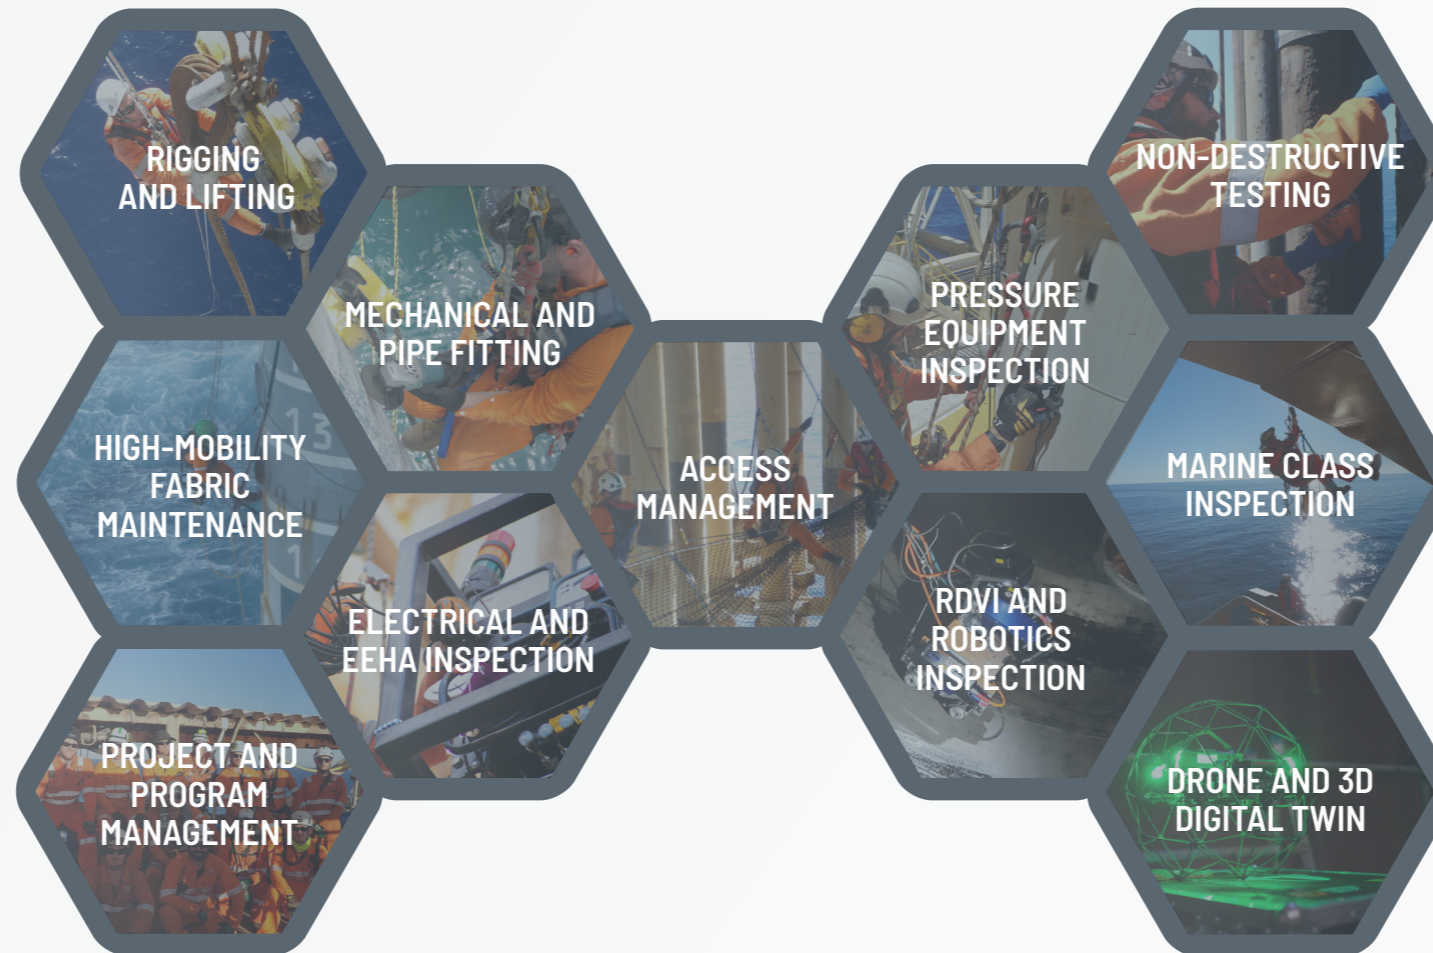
RIGGING AND LIFTING

MECHANICAL AND PIPE FITTING

HIGH-MOBILITY FABRIC MAINTENANCE

ELECTRICAL AND EEHA INSPECTION

PROJECT AND PROGRAM MANAGEMENT

ACCESS MANAGEMENT

PRESSURE EQUIPMENT INSPECTION

RDVI AND ROBOTICS INSPECTION

NON-DESTRUCTIVE TESTING

MARINE CLASS INSPECTION

DRONE AND 3D DIGITAL TWIN